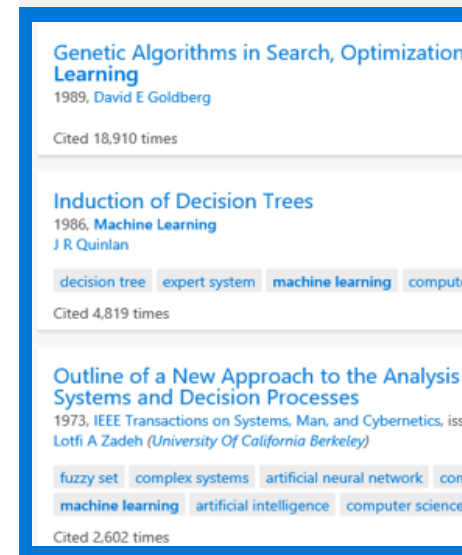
Genetic Algorithms in Search, Optimization
Learning
1989, David E Goldberg

Cited 18,910 times

Induction of Decision Trees
1986, Machine Learning
J R Quinlan

decision tree expert system machine learning comput

Cited 4,819 times

Outline of a New Approach to the Analysis
Systems and Decision Processes
1973, IEEE Transactions on Systems, Man, and Cybernetics, iss
Lotfi A Zadeh (University Of California Berkeley)

fuzzy set complex systems artificial neural network con
machine learning artificial intelligence computer science

Cited 2,602 times